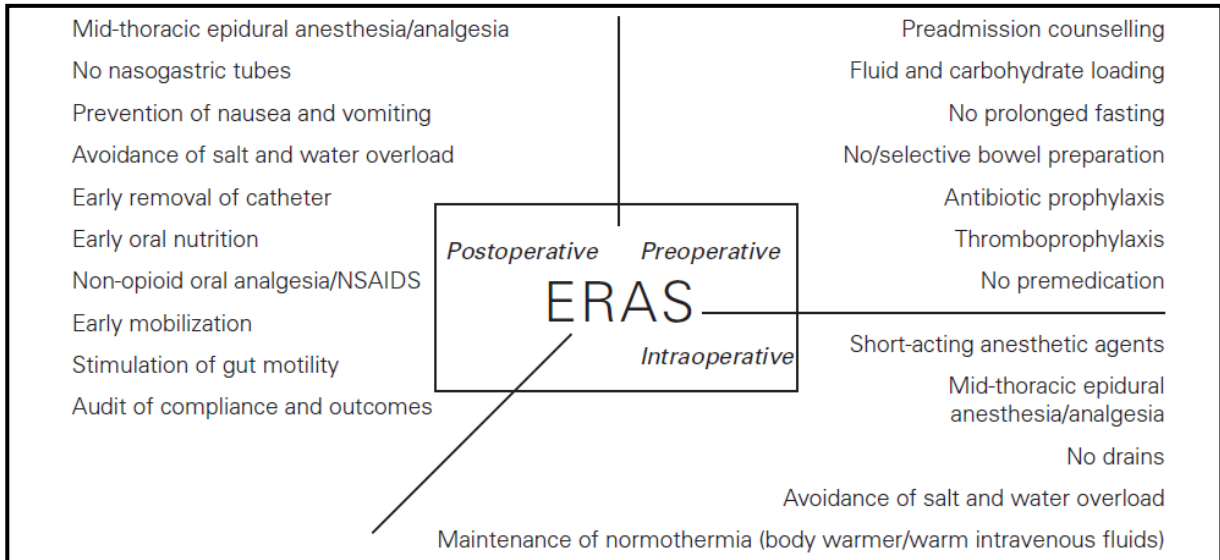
Mid-thoracic epidural anesthesia/analgesia
No nasogastric tubes
Prevention of nausea and vomiting
Avoidance of salt and water overload
Early removal of catheter
Early oral nutrition
Non-opioid oral analgesia/NSAIDS
Early mobilization
Stimulation of gut motility
Audit of compliance and outcomes

Preadmission counselling
Fluid and carbohydrate loading
No prolonged fasting
No/selective bowel preparation
Antibiotic prophylaxis
Thromboprophylaxis
No premedication

Postoperative
Preoperative
ERAS
Intraoperative

Short-acting anesthetic agents
Mid-thoracic epidural anesthesia/analgesia
No drains
Avoidance of salt and water overload
Maintenance of normothermia (body warmer/warm intravenous fluids)